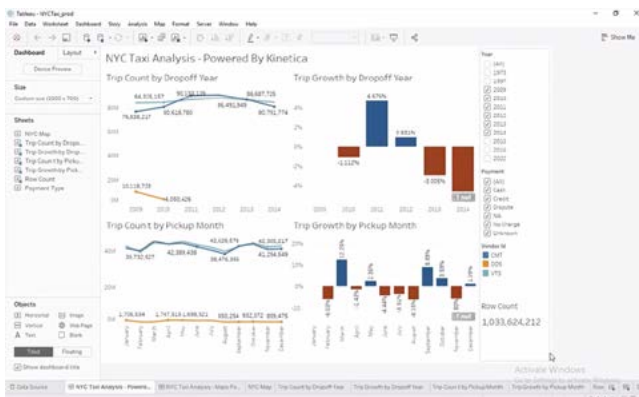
Tableau - NYCTaxi_prod

File Data Worksheet Dashboard Story Analysis Map Format Server Window Help

Show Me

Dashboard Layout

Device Preview

Size

Custom size (1600 x 750)

Sheets

NYC Map
Trip Count by Dropo...
Trip Growth by Drop...
Trip Count by Picku...
Trip Growth by Pick...
Row Count
Payment Type

Objects

Horizontal
Vertical
Text
Image
Web Page
Blank

Tiled Floating

Show dashboard title

NYC Taxi Analysis - Powered By Kinetica

Trip Count by Dropoff Year

84,976,157
90,138,135
86,491,849
84,687,725
79,656,217
90,618,780
80,751,774
10,118,778
4,093,426

2009 2010 2011 2012 2013 2014

Trip Growth by Dropoff Year

6.976%
1.631%
-1.112%
-3.308%

2009 2010 2011 2012 2013 2014

Trip Count by Pickup Month

40,628,679
42,305,217
39,732,927
42,369,638
39,476,396
41,256,649

1,706,634 1,747,919 1,698,321 950,256 932,072 809,476

January February March April May June July August September October November December

Trip Growth by Pickup Month

Year

(All)
1975
1997
2009
2010
2011
2012
2013
2014
2015
2016
2022

Payment

(All)
Cash
Credit
Dispute
NA
No charge
Unknown

Vendor Id

CMT
DDS
VTS

Row Count

1,033,624,212

Activate Windows

Data Source | NYC Taxi Analysis - Powere... | NYC Taxi Analysis - Maps Po... | NYC Map | Trip Count by Dropoff Year | Trip Growth by Dropoff Year | Trip Count by Pickup Month | Trip Growth by Pickup Month | Row